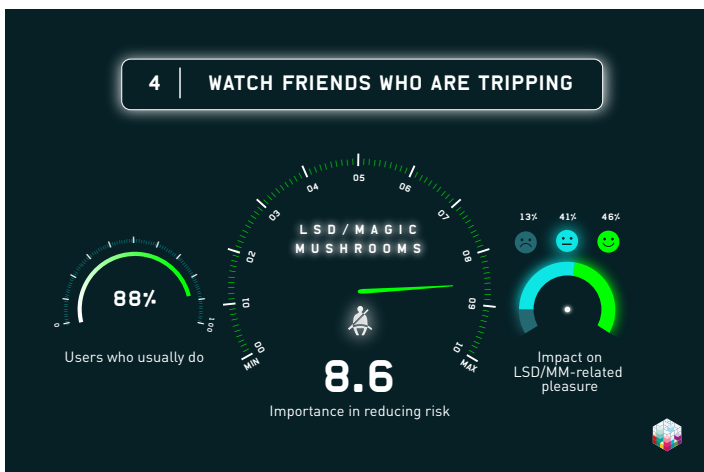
4 | WATCH FRIENDS WHO ARE TRIPPING

0
100
88%
Users who usually do

MIN
00
01
02
03
04
05
06
07
08
09
10
MAX
LSD/MAGIC MUSHROOMS
8.6
Importance in reducing risk

13%
41%
46%
Impact on LSD/MM-related pleasure